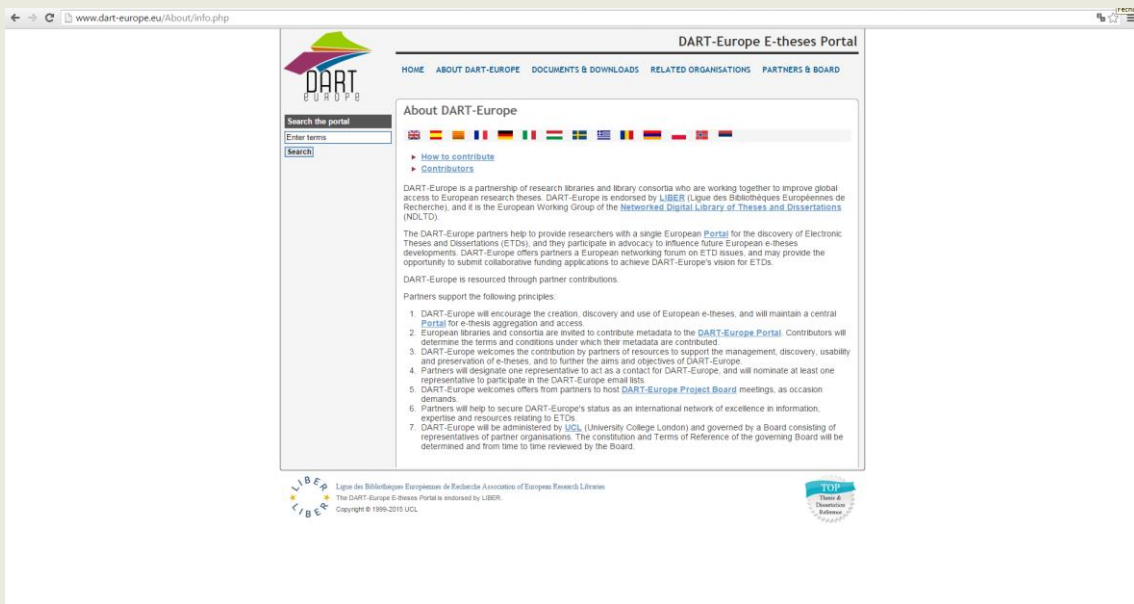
www.dart-europe.eu/About/info.php

DART EUROPE

DART-Europe E-theses Portal

HOME ABOUT DART-EUROPE DOCUMENTS & DOWNLOADS RELATED ORGANISATIONS PARTNERS & BOARD

Search the portal

Enter terms

Search

About DART-Europe

How to contribute

Contributors

DART-Europe is a partnership of research libraries and library consortia who are working together to improve global access to European research theses. DART-Europe is endorsed by LIBER (Ligue des Bibliothèques Européennes de Recherche), and it is the European Working Group of the Networked Digital Library of Theses and Dissertations (NDLTD).

The DART-Europe partners help to provide researchers with a single European Portal for the discovery of Electronic Theses and Dissertations (ETDs), and they participate in advocacy to influence future European e-theses developments. DART-Europe offers partners a European networking forum on ETD issues, and may provide the opportunity to submit collaborative funding applications to achieve DART-Europe's vision for ETDs.

DART-Europe is resourced through partner contributions.

Partners support the following principles:

1. DART-Europe will encourage the creation, discovery and use of European e-theses, and will maintain a central Portal for e-thesis aggregation and access.
2. European libraries and consortia are invited to contribute metadata to the DART-Europe Portal. Contributors will determine the terms and conditions under which their metadata are contributed.
3. DART-Europe welcomes the contribution by partners of resources to support the management, discovery, usability and preservation of e-theses, and to further the aims and objectives of DART-Europe.
4. Partners will designate one representative to act as a contact for DART-Europe, and will nominate at least one representative to participate in the DART-Europe email lists.
5. DART-Europe welcomes offers from partners to host DART-Europe Project Board meetings, as occasion demands.
6. Partners will help to secure DART-Europe's status as an international network of excellence in information, expertise and resources relating to ETDs.
7. DART-Europe will be administered by UCL (University College London) and governed by a Board consisting of representatives of partner organisations. The constitution and Terms of Reference of the governing Board will be determined and from time to time reviewed by the Board.

LIBER LIBER

Ligue des Bibliothèques Européennes de Recherche Association of European Research Libraries

The DART-Europe E-theses Portal is endorsed by LIBER.

Copyright © 1999-2015 UCL

TOP Theses & Dissertation Reference